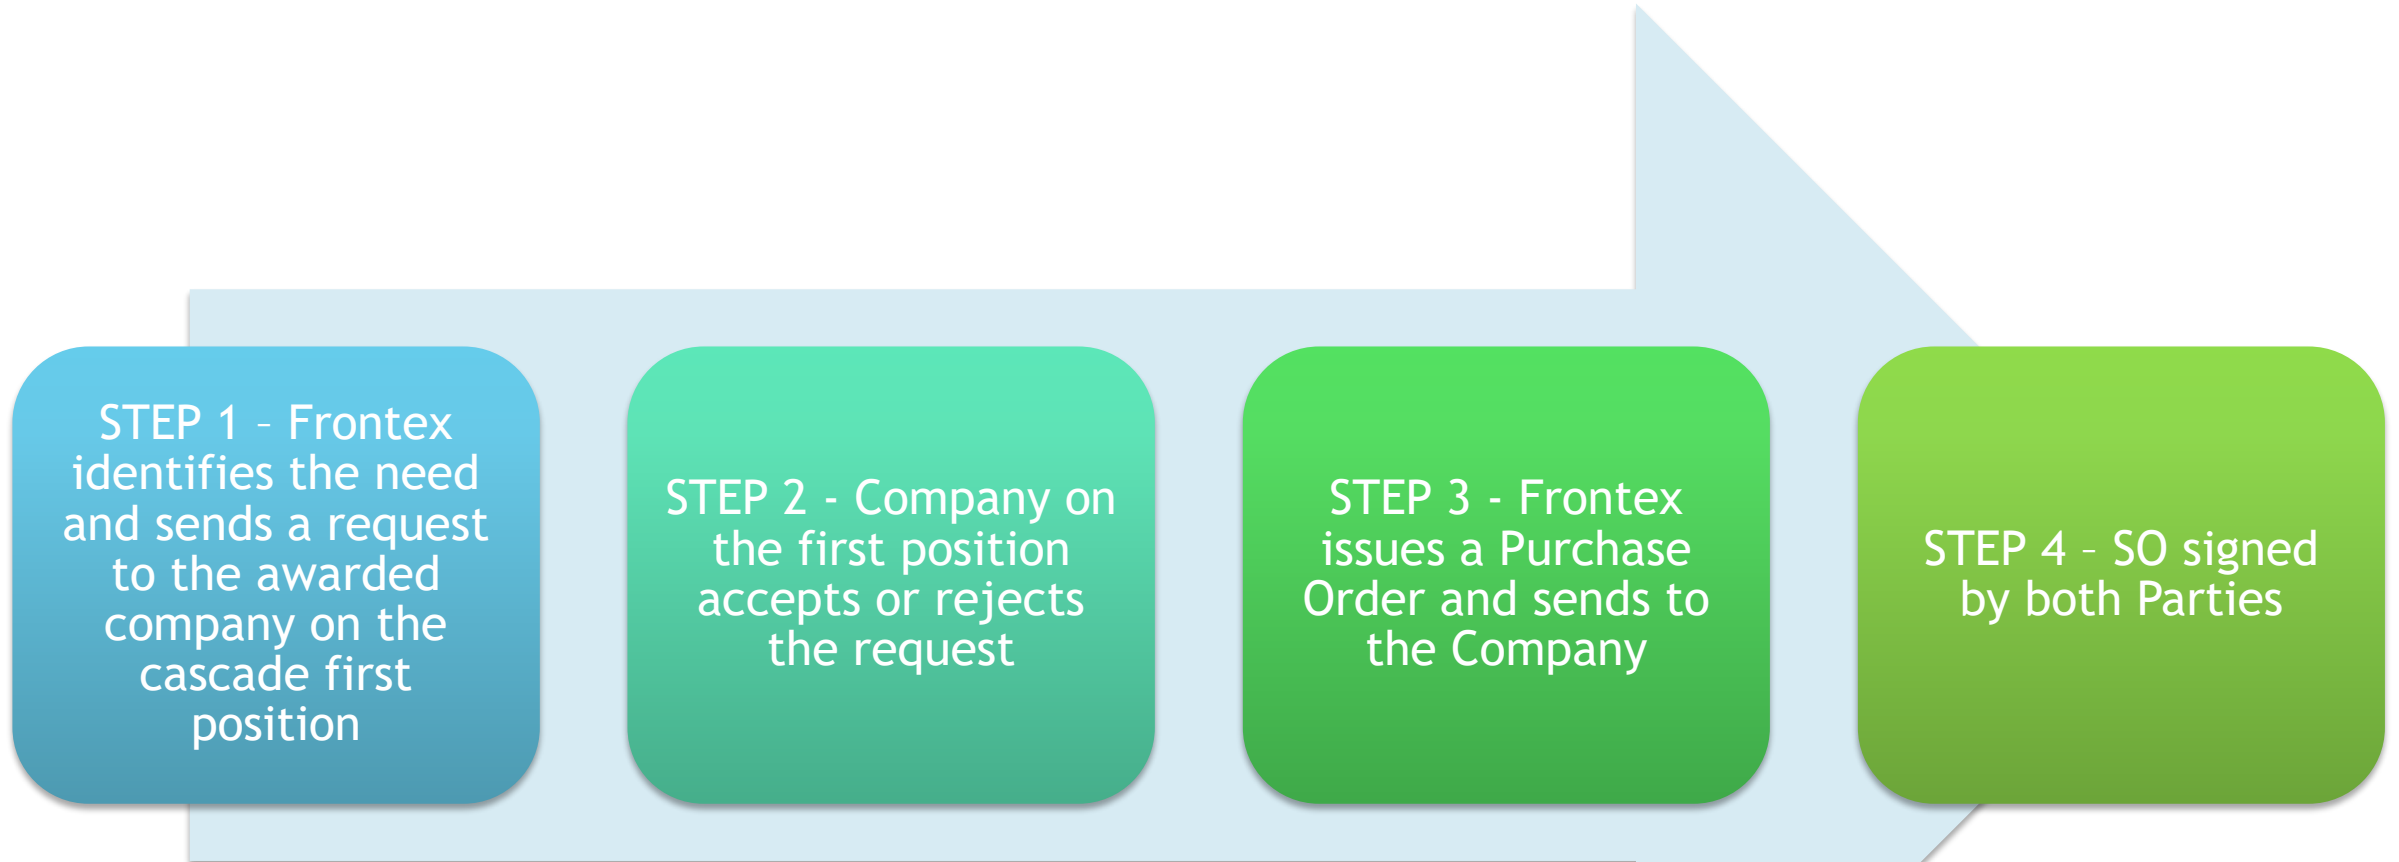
STEP 1 – Frontex identifies the need and sends a request to the awarded company on the cascade first position

STEP 2 - Company on the first position accepts or rejects the request

STEP 3 - Frontex issues a Purchase Order and sends to the Company

STEP 4 – SO signed by both Parties